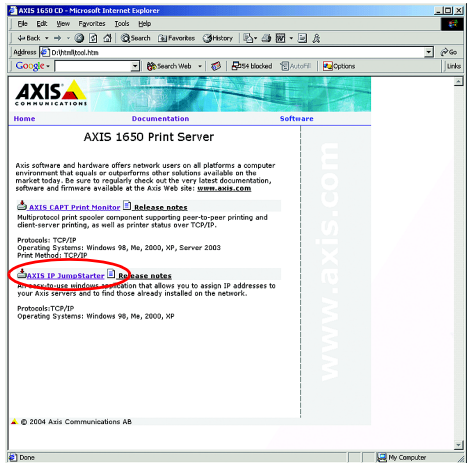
AXIS 1650 CD - Microsoft Internet Explorer

File Edit View Favorites Tools Help

Back Search Favorites History

Address D:\html\tool.htm Go

Google Search Web 254 blocked AutoFill Options Links

AXIS COMMUNICATIONS

Home Documentation Software

AXIS 1650 Print Server

Axis software and hardware offers network users on all platforms a computer environment that equals or outperforms other solutions available on the market today. Be sure to regularly check out the very latest documentation, software and firmware available at the Axis Web site: www.axis.com

AXIS CAPT Print Monitor Release notes
Multiprotocol print spooler component supporting peer-to-peer printing and client-server printing, as well as printer status over TCP/IP.

Protocols: TCP/IP
Operating Systems: Windows 98, Me, 2000, XP, Server 2003
Print Method: TCP/IP

AXIS IP JumpStarter Release notes
An easy-to-use windows application that allows you to assign IP addresses to your Axis servers and to find those already installed on the network.

Protocols:TCP/IP
Operating Systems: Windows 98, Me, 2000, XP

www.axis.com

© 2004 Axis Communications AB

Done My Computer